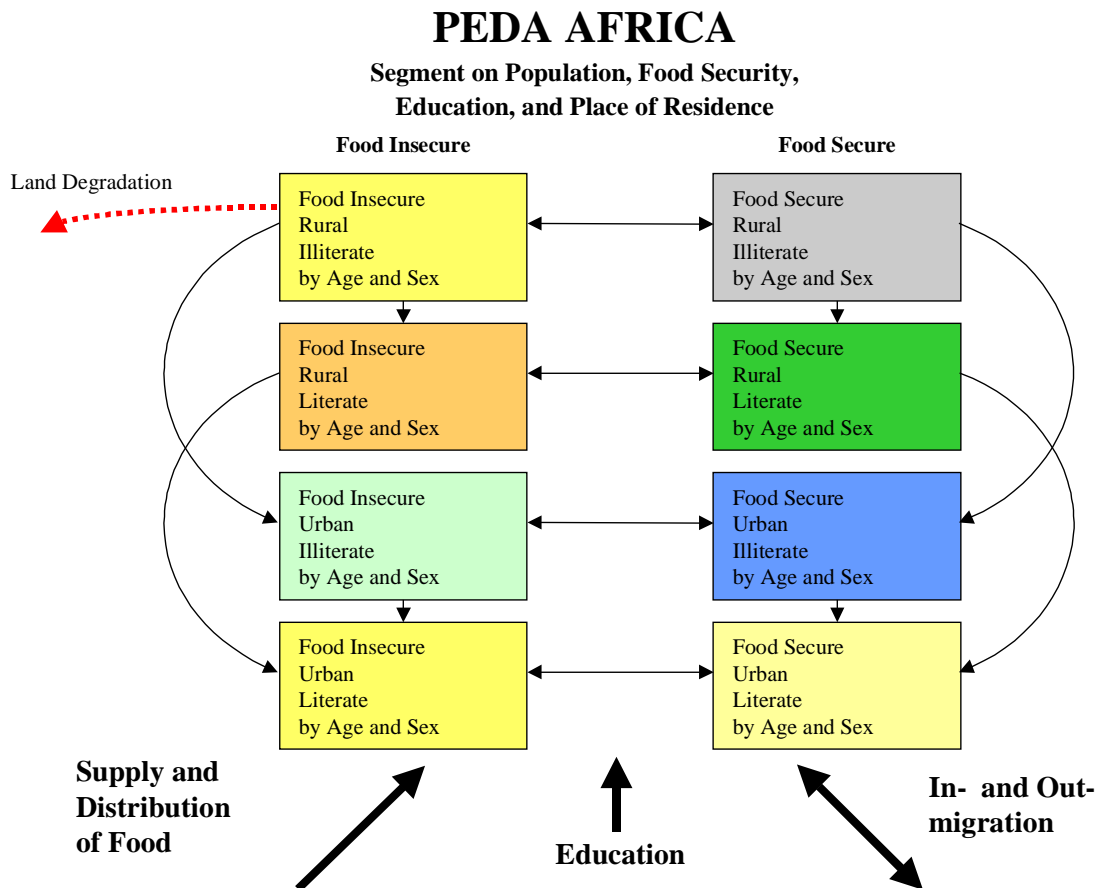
PEDA AFRICA

Segment on Population, Food Security, Education, and Place of Residence

Food Insecure

Food Secure

Land Degradation

Food Insecure Rural Illiterate by Age and Sex

Food Secure Rural Illiterate by Age and Sex

Food Insecure Rural Literate by Age and Sex

Food Secure Rural Literate by Age and Sex

Food Insecure Urban Illiterate by Age and Sex

Food Secure Urban Illiterate by Age and Sex

Food Insecure Urban Literate by Age and Sex

Food Secure Urban Literate by Age and Sex

Supply and Distribution of Food

Education

In- and Out-migration